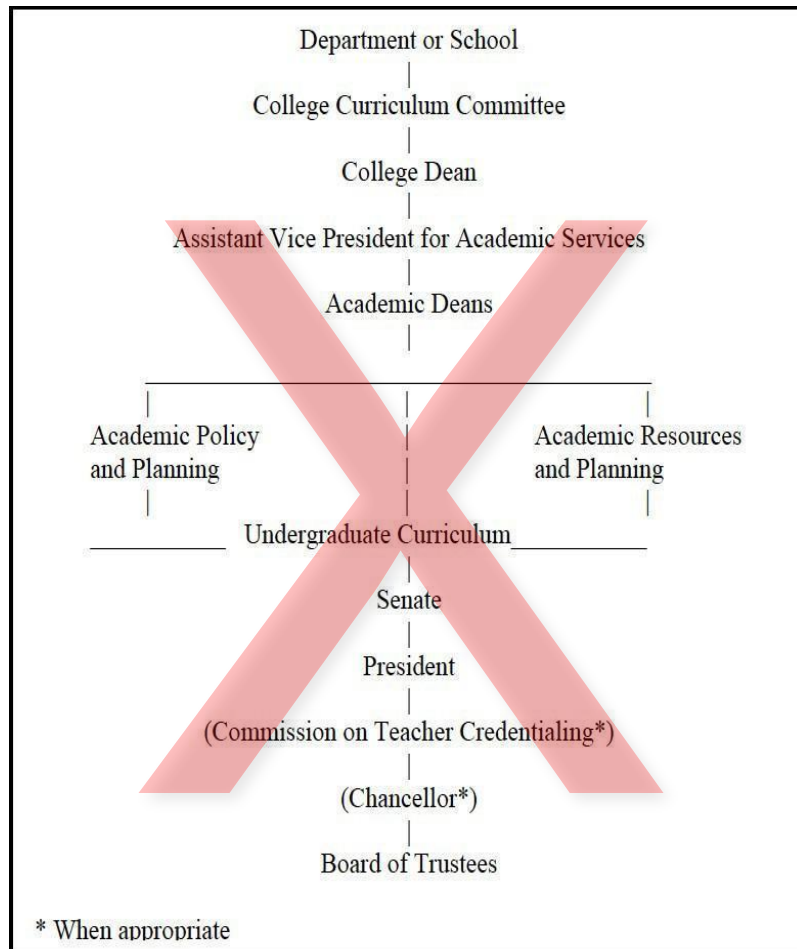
Department or School

College Curriculum Committee

College Dean

Assistant Vice President for Academic Services

Academic Deans

Academic Policy and Planning

Academic Resources and Planning

Undergraduate Curriculum

Senate

President

(Commission on Teacher Credentialing*)

(Chancellor*)

Board of Trustees

* When appropriate